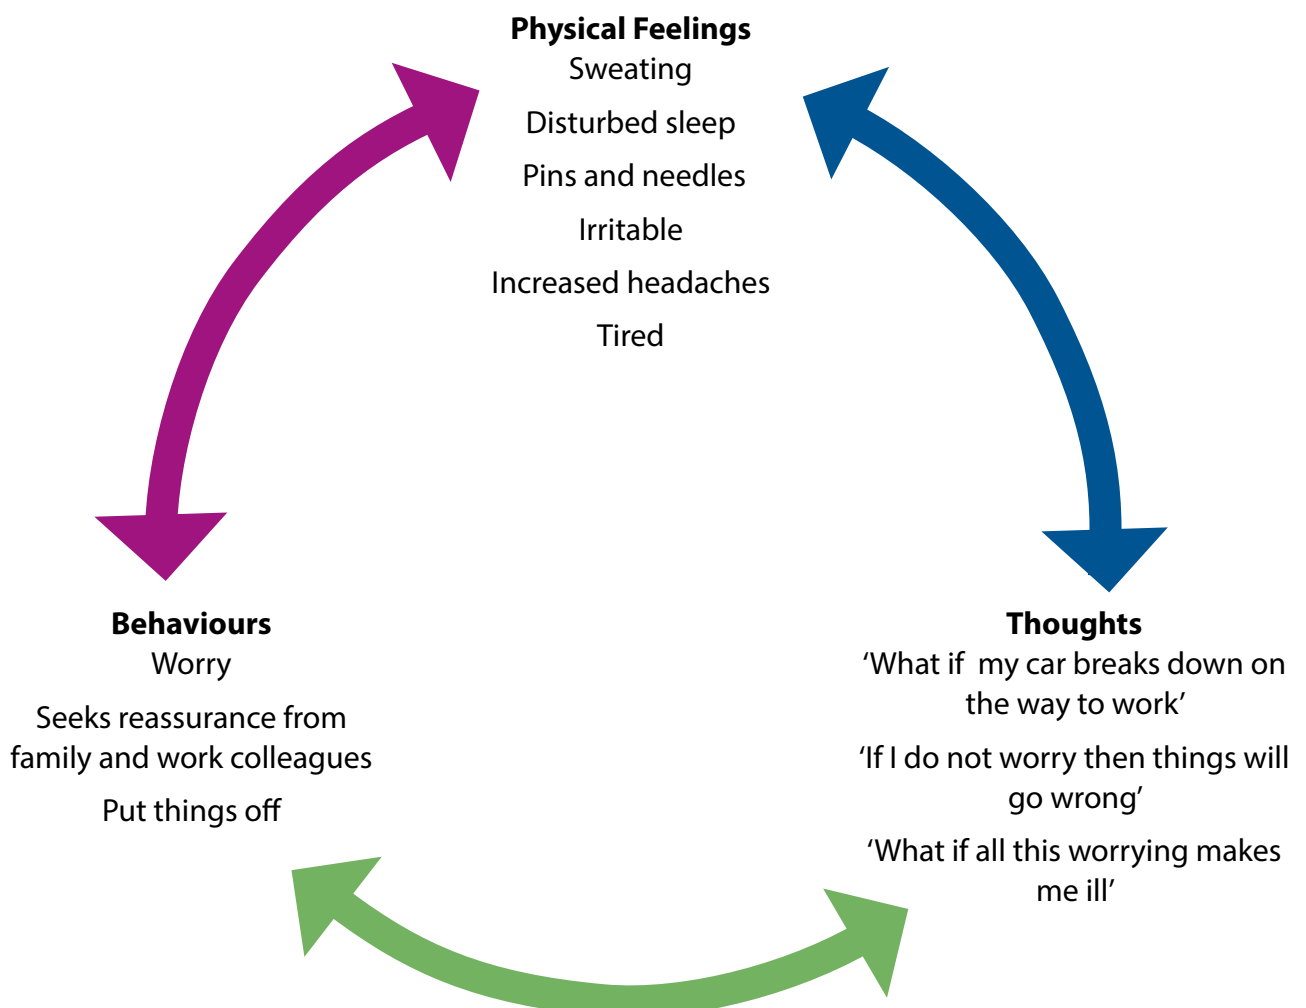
**Physical Feelings**
Sweating
Disturbed sleep
Pins and needles
Irritable
Increased headaches
Tired

**Behaviours**
Worry
Seeks reassurance from family and work colleagues
Put things off

**Thoughts**
‘What if my car breaks down on the way to work’
‘If I do not worry then things will go wrong’
‘What if all this worrying makes me ill’